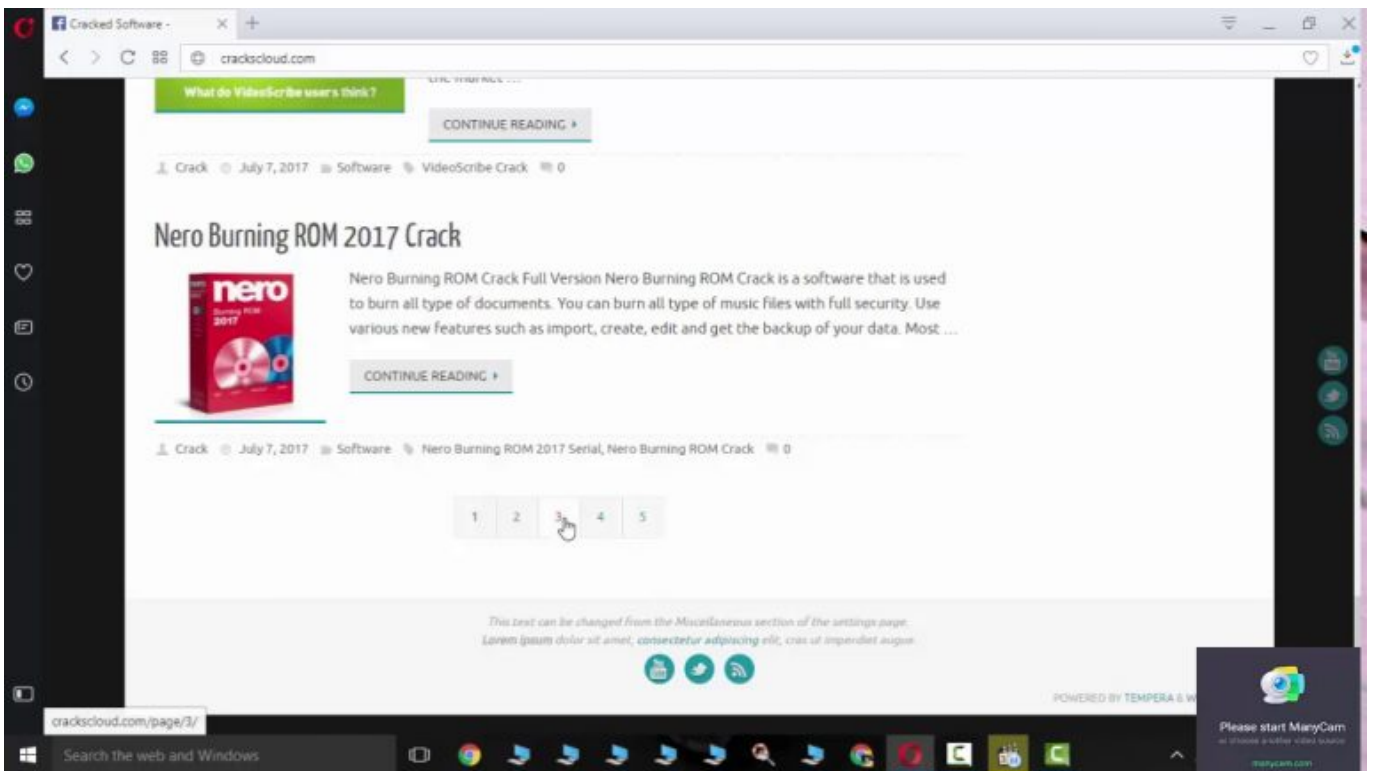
Cracked Software -

crackscloud.com

What do VideoScribe users think?

the market ...

CONTINUE READING ▸

Crack July 7, 2017 Software VideoScribe Crack 0

Nero Burning ROM 2017 Crack

nero Burning ROM 2017

Nero Burning ROM Crack Full Version Nero Burning ROM Crack is a software that is used to burn all type of documents. You can burn all type of music files with full security. Use various new features such as import, create, edit and get the backup of your data. Most ...

CONTINUE READING ▸

Crack July 7, 2017 Software Nero Burning ROM 2017 Serial, Nero Burning ROM Crack 0

1 2 3 4 5

This text can be changed from the Miscellaneous section of the settings page. Lorem ipsum dolor sit amet, consectetur adipiscing elit, cras ut imperdiet augue.

POWERED BY TEMPERA & W

crackscloud.com/page/3/

Please start ManyCam

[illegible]

manycam.com

Search the web and Windows